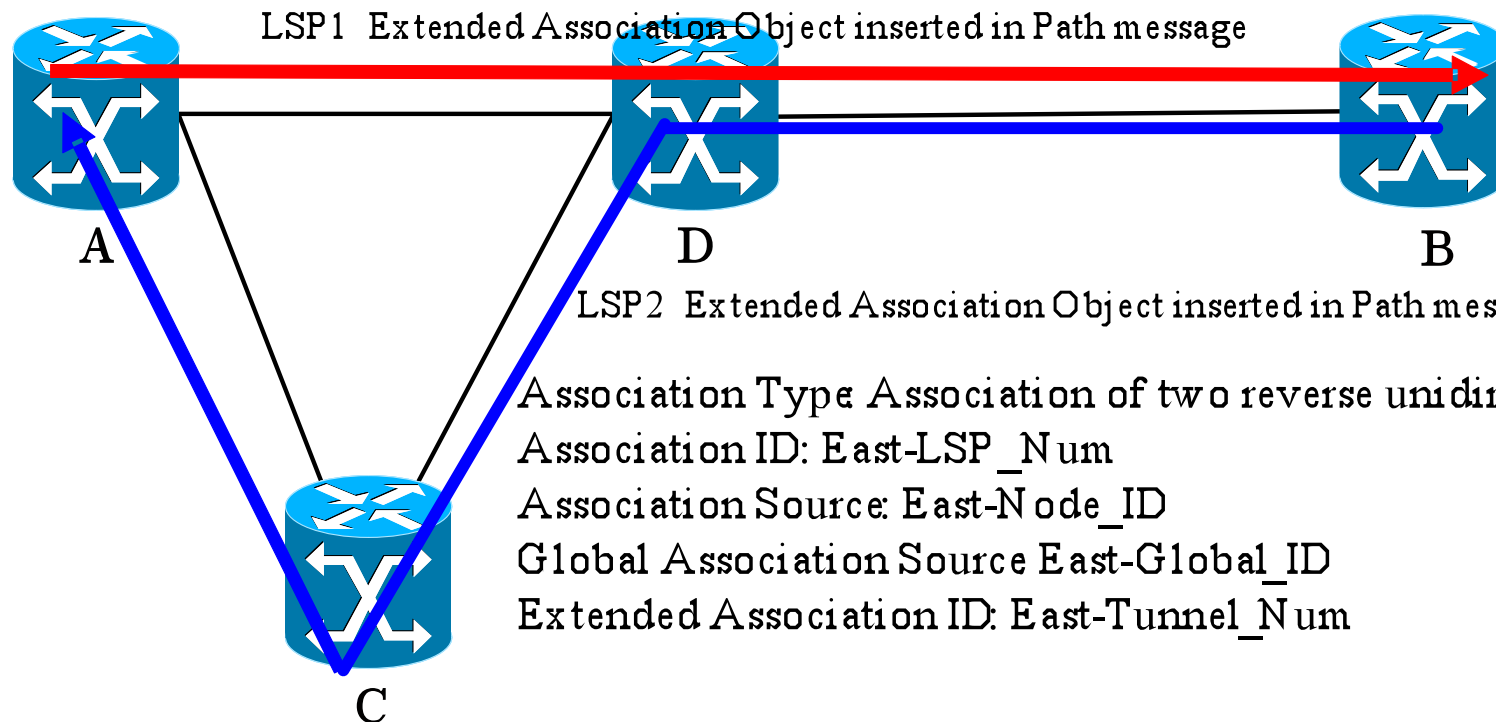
LSP1 Extended Association Object inserted in Path message

A

D

B

LSP2 Extended Association Object inserted in Path mes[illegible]

Association Type Association of two reverse unidi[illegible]
Association ID: East-LSP_Num
Association Source: East-Node_ID
Global Association Source East-Global_ID
Extended Association ID: East-Tunnel_Num

C